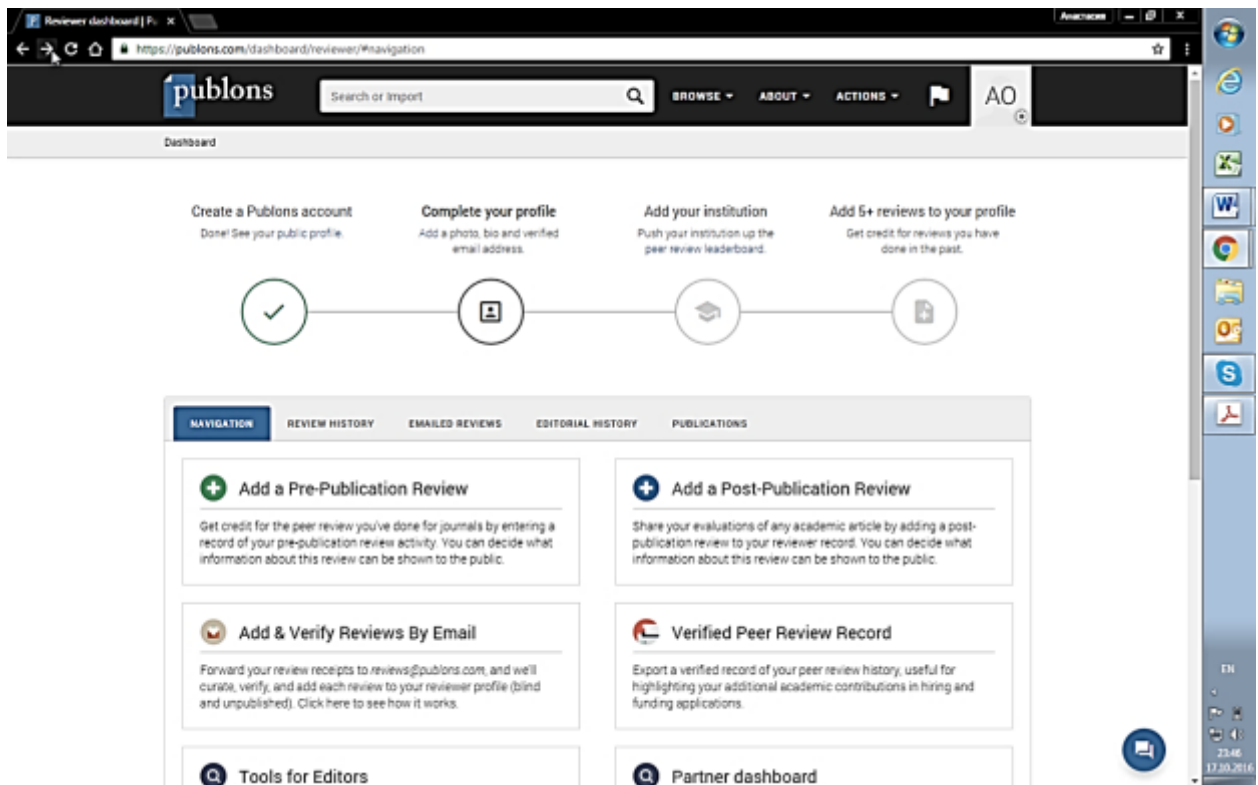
Reviewer dashboard | Pu ×

Анастасия

https://publons.com/dashboard/reviewer/#navigation

publons

Search or Import

BROWSE ▾ ABOUT ▾ ACTIONS ▾

AO

Dashboard

Create a Publons account
Done! See your public profile.

Complete your profile
Add a photo, bio and verified email address.

Add your institution
Push your institution up the peer review leaderboard.

Add 5+ reviews to your profile
Get credit for reviews you have done in the past.

NAVIGATION REVIEW HISTORY EMAILED REVIEWS EDITORIAL HISTORY PUBLICATIONS

Add a Pre-Publication Review
Get credit for the peer review you've done for journals by entering a record of your pre-publication review activity. You can decide what information about this review can be shown to the public.

Add a Post-Publication Review
Share your evaluations of any academic article by adding a post-publication review to your reviewer record. You can decide what information about this review can be shown to the public.

Add & Verify Reviews By Email
Forward your review receipts to reviews@publons.com, and we'll curate, verify, and add each review to your reviewer profile (blind and unpublished). Click here to see how it works.

Verified Peer Review Record
Export a verified record of your peer review history, useful for highlighting your additional academic contributions in hiring and funding applications.

Tools for Editors

Partner dashboard

EN
23:46
17.10.2016